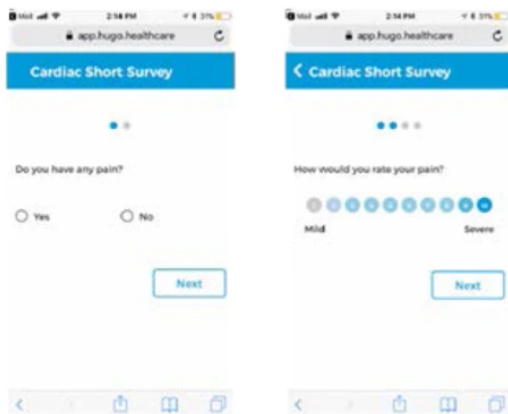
Mail 2:58 PM 31%
app.hugo.healthcare
Cardiac Short Survey
Do you have any pain?
Yes
No
Next

Mail 2:58 PM 31%
app.hugo.healthcare
< Cardiac Short Survey
How would you rate your pain?
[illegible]
Mild
Severe
Next